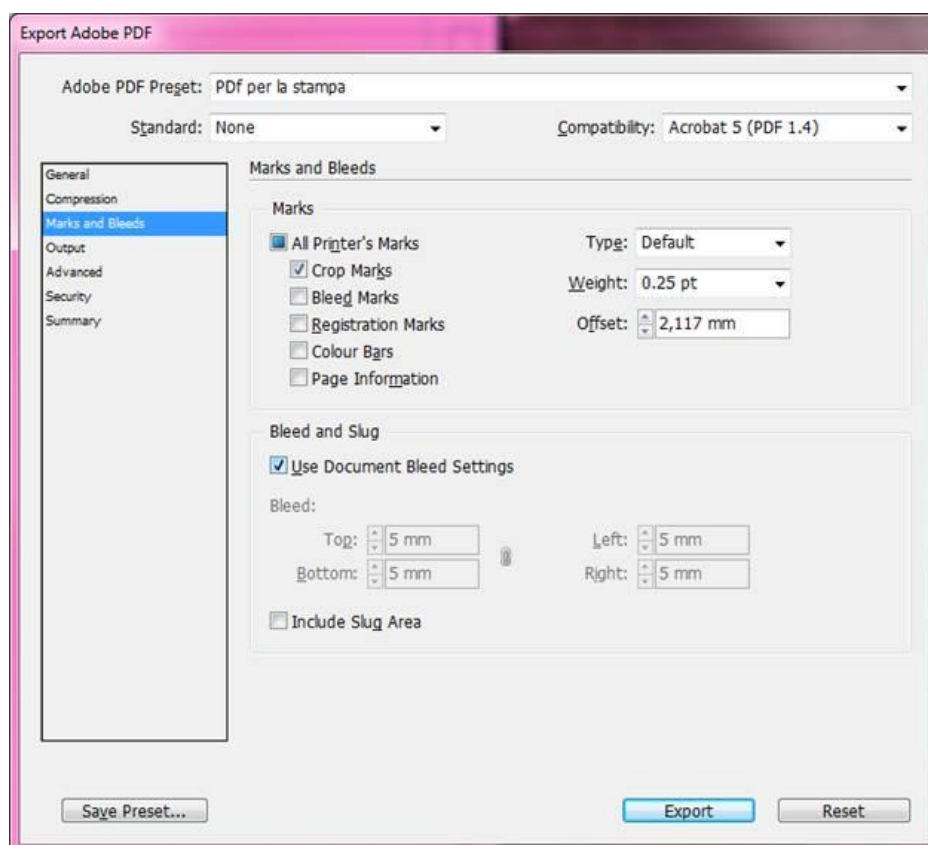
Export Adobe PDF

Adobe PDF Preset: PDf per la stampa

Standard: None

Compatibility: Acrobat 5 (PDF 1.4)

General
Compression
Marks and Bleeds
Output
Advanced
Security
Summary

Marks and Bleeds

Marks

All Printer's Marks
Crop Marks
Bleed Marks
Registration Marks
Colour Bars
Page Information

Type: Default
Weight: 0.25 pt
Offset: 2,117 mm

Bleed and Slug

Use Document Bleed Settings

Bleed:

Top: 5 mm
Bottom: 5 mm
Left: 5 mm
Right: 5 mm

Include Slug Area

Save Preset...

Export

Reset